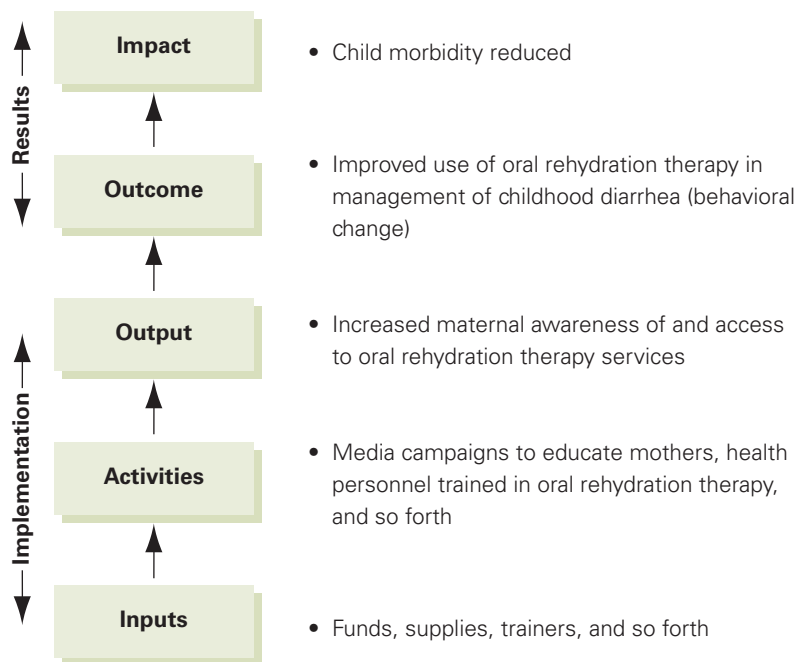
Results

Implementation

Impact

• Child morbidity reduced

Outcome

• Improved use of oral rehydration therapy in management of childhood diarrhea (behavioral change)

Output

• Increased maternal awareness of and access to oral rehydration therapy services

Activities

• Media campaigns to educate mothers, health personnel trained in oral rehydration therapy, and so forth

Inputs

• Funds, supplies, trainers, and so forth